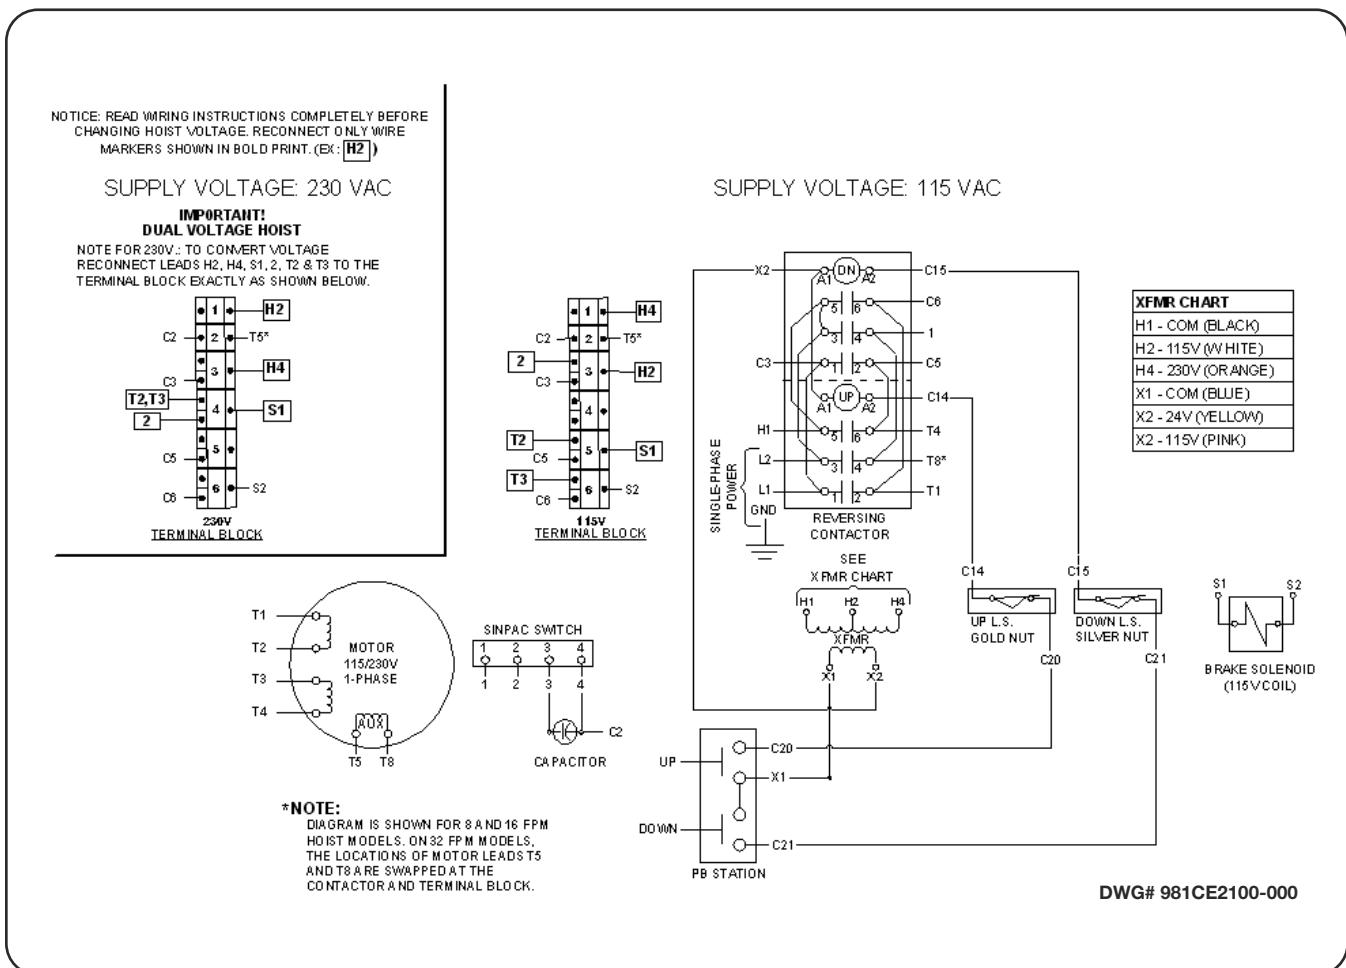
NOTICE: READ WIRING INSTRUCTIONS COMPLETELY BEFORE CHANGING HOIST VOLTAGE. RECONNECT ONLY WIRE MARKERS SHOWN IN BOLD PRINT. (EX: H2)

SUPPLY VOLTAGE: 230 VAC

IMPORTANT!
DUAL VOLTAGE HOIST

NOTE FOR 230V.: TO CONVERT VOLTAGE RECONNECT LEADS H2, H4, S1, 2, T2 & T3 TO THE TERMINAL BLOCK EXACTLY AS SHOWN BELOW.

H2
1
C2 2 T5*
3 H4
C3
T2,T3
4 S1
2
C5 5
C6 6 S2
230V
TERMINAL BLOCK

H4
1
C2 2 T5*
2
3 H2
C3
4
T2
5 S1
C5
T3
6 S2
C6
115V
TERMINAL BLOCK

SUPPLY VOLTAGE: 115 VAC

X2
DN
A1 A2
C15
5 6 C6
3 4 1
C3
1 2 C5
UP
A1 A2
C14
H1
5 6 T4
L2
3 4 T8*
L1
1 2 T1
SINGLE-PHASE POWER
GND
REVERSING CONTACTOR

XFMR CHART
| XFMR CHART |
|---|
| H1 - COM (BLACK) |
| H2 - 115V (WHITE) |
| H4 - 230V (ORANGE) |
| X1 - COM (BLUE) |
| X2 - 24V (YELLOW) |
| X2 - 115V (PINK) |

SEE XFMR CHART
H1 H2 H4
XFMR
X1 X2

C14
UP L.S. GOLD NUT
C20
C15
DOWN L.S. SILVER NUT
C21

S1 S2
BRAKE SOLENOID (115V COIL)

T1
T2
T3
T4
MOTOR 115/230V 1-PHASE
AUX
T5 T8

SINPAC SWITCH
1 2 3 4
1 2 3 4
C2
CAPACITOR

UP
C20
X1
DOWN
C21
PB STATION

*NOTE:
DIAGRAM IS SHOWN FOR 8 AND 16 FPM HOIST MODELS. ON 32 FPM MODELS, THE LOCATIONS OF MOTOR LEADS T5 AND T8 ARE SWAPPED AT THE CONTACTOR AND TERMINAL BLOCK.

DWG# 981CE2100-000